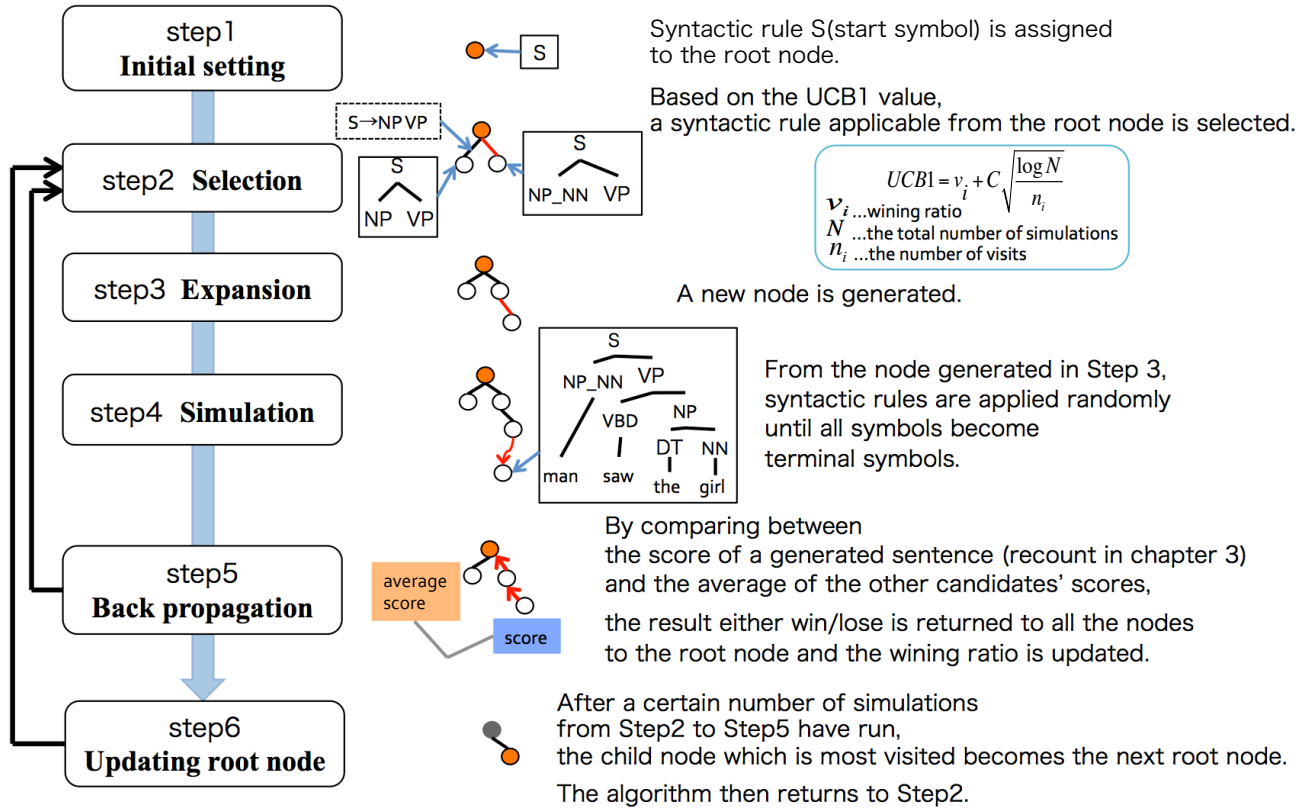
step1
Initial setting

S

Syntactic rule S(start symbol) is assigned to the root node.

step2 Selection

S→NP VP

S
NP VP

S
NP_NN VP

Based on the UCB1 value, a syntactic rule applicable from the root node is selected.

$UCB1 = v_i + C\sqrt{\frac{\log N}{n_i}}$
$v_i$ ...wining ratio
$N$ ...the total number of simulations
$n_i$ ...the number of visits

step3 Expansion

A new node is generated.

step4 Simulation

S
NP_NN VP
VBD NP
DT NN
man saw the girl

From the node generated in Step 3, syntactic rules are applied randomly until all symbols become terminal symbols.

step5
Back propagation

average score

score

By comparing between the score of a generated sentence (recount in chapter 3) and the average of the other candidates' scores,

the result either win/lose is returned to all the nodes to the root node and the wining ratio is updated.

step6
Updating root node

After a certain number of simulations from Step2 to Step5 have run, the child node which is most visited becomes the next root node.

The algorithm then returns to Step2.